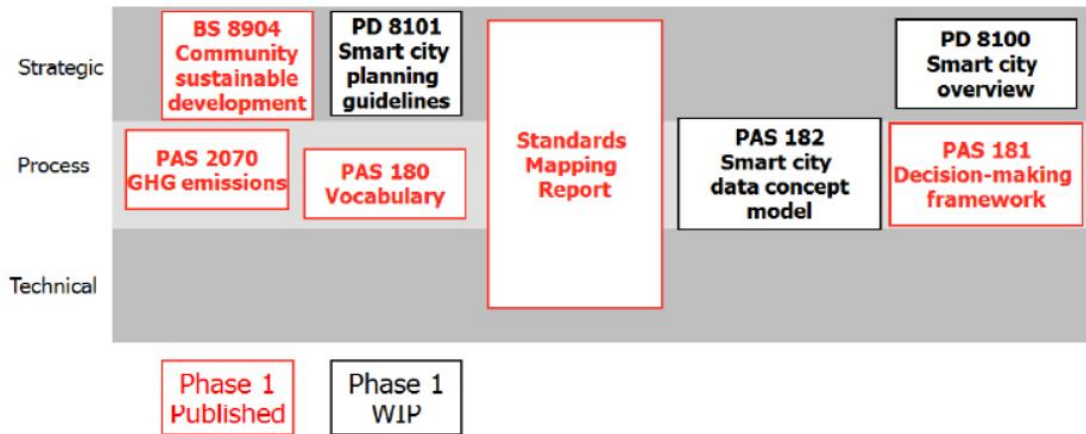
Strategic

Process

Technical

BS 8904 Community sustainable development

PD 8101 Smart city planning guidelines

Standards Mapping Report

PD 8100 Smart city overview

PAS 2070 GHG emissions

PAS 180 Vocabulary

PAS 182 Smart city data concept model

PAS 181 Decision-making framework

Phase 1 Published

Phase 1 WIP